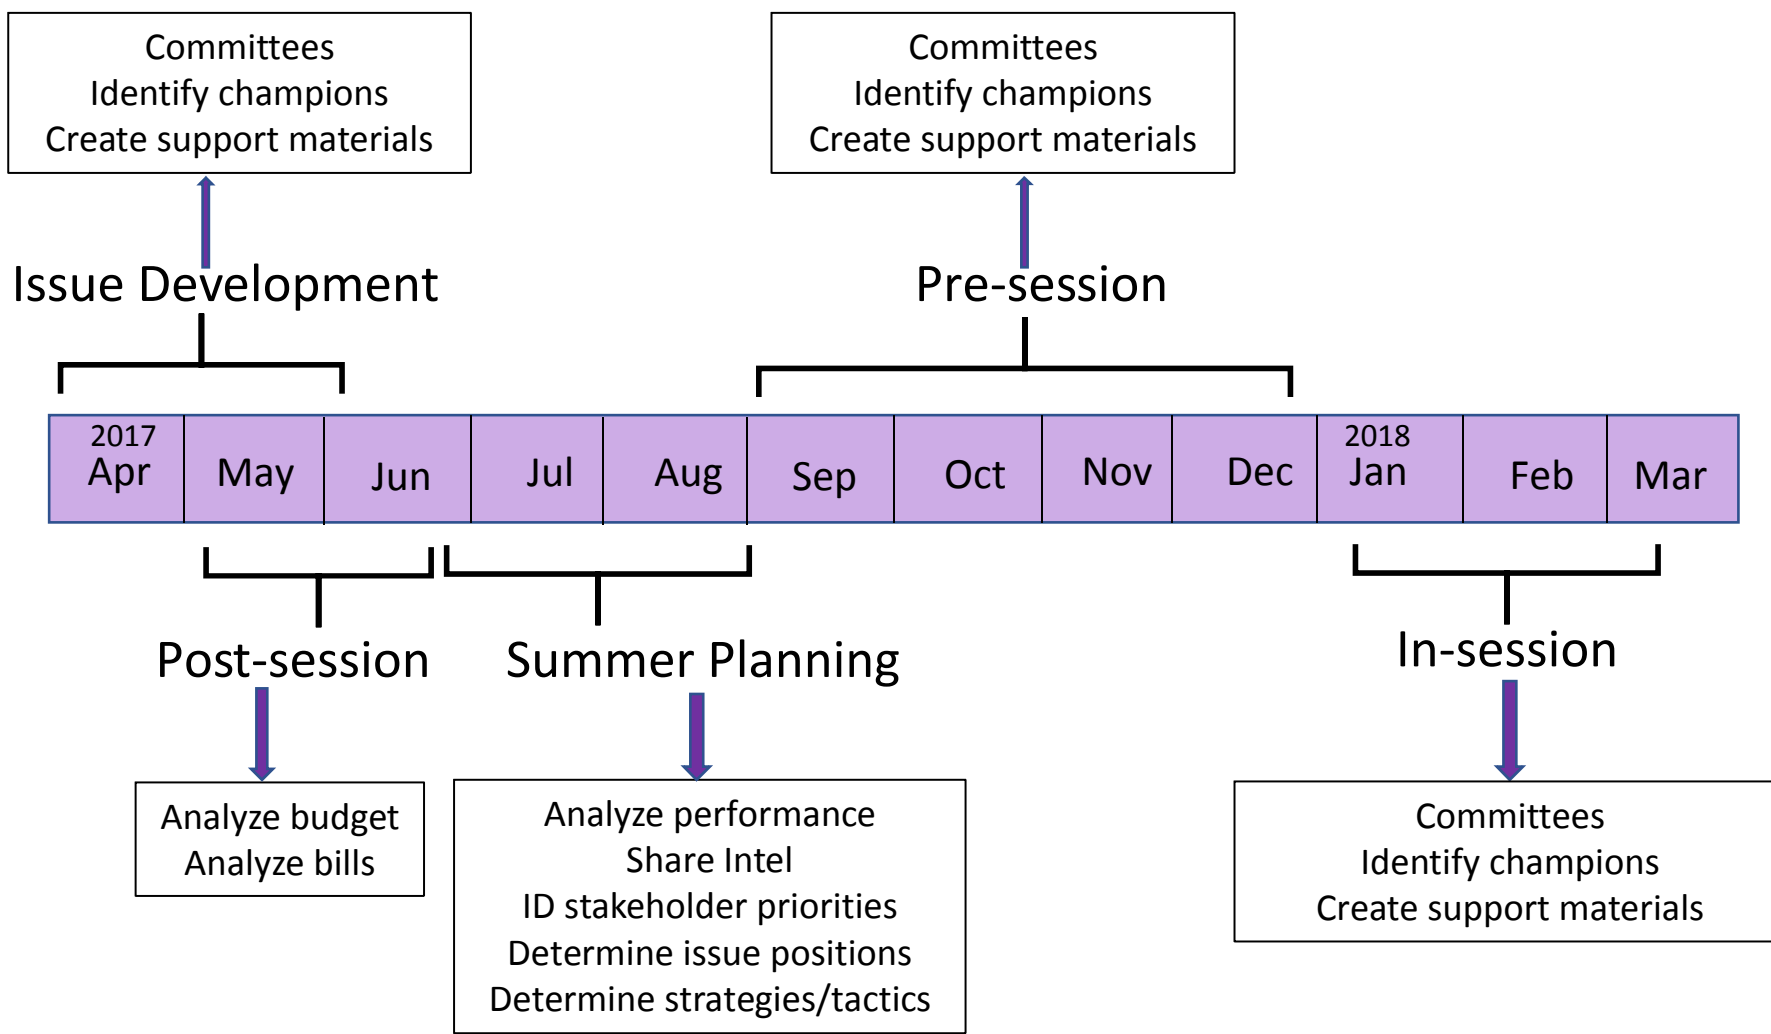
Committees
Identify champions
Create support materials

Committees
Identify champions
Create support materials

Issue Development

Pre-session

| 2017 Apr | May | Jun | Jul | Aug | Sep | Oct | Nov | Dec | 2018 Jan | Feb | Mar |
|---|---|---|---|---|---|---|---|---|---|---|---|

Post-session

Summer Planning

In-session

Analyze budget
Analyze bills

Analyze performance
Share Intel
ID stakeholder priorities
Determine issue positions
Determine strategies/tactics

Committees
Identify champions
Create support materials